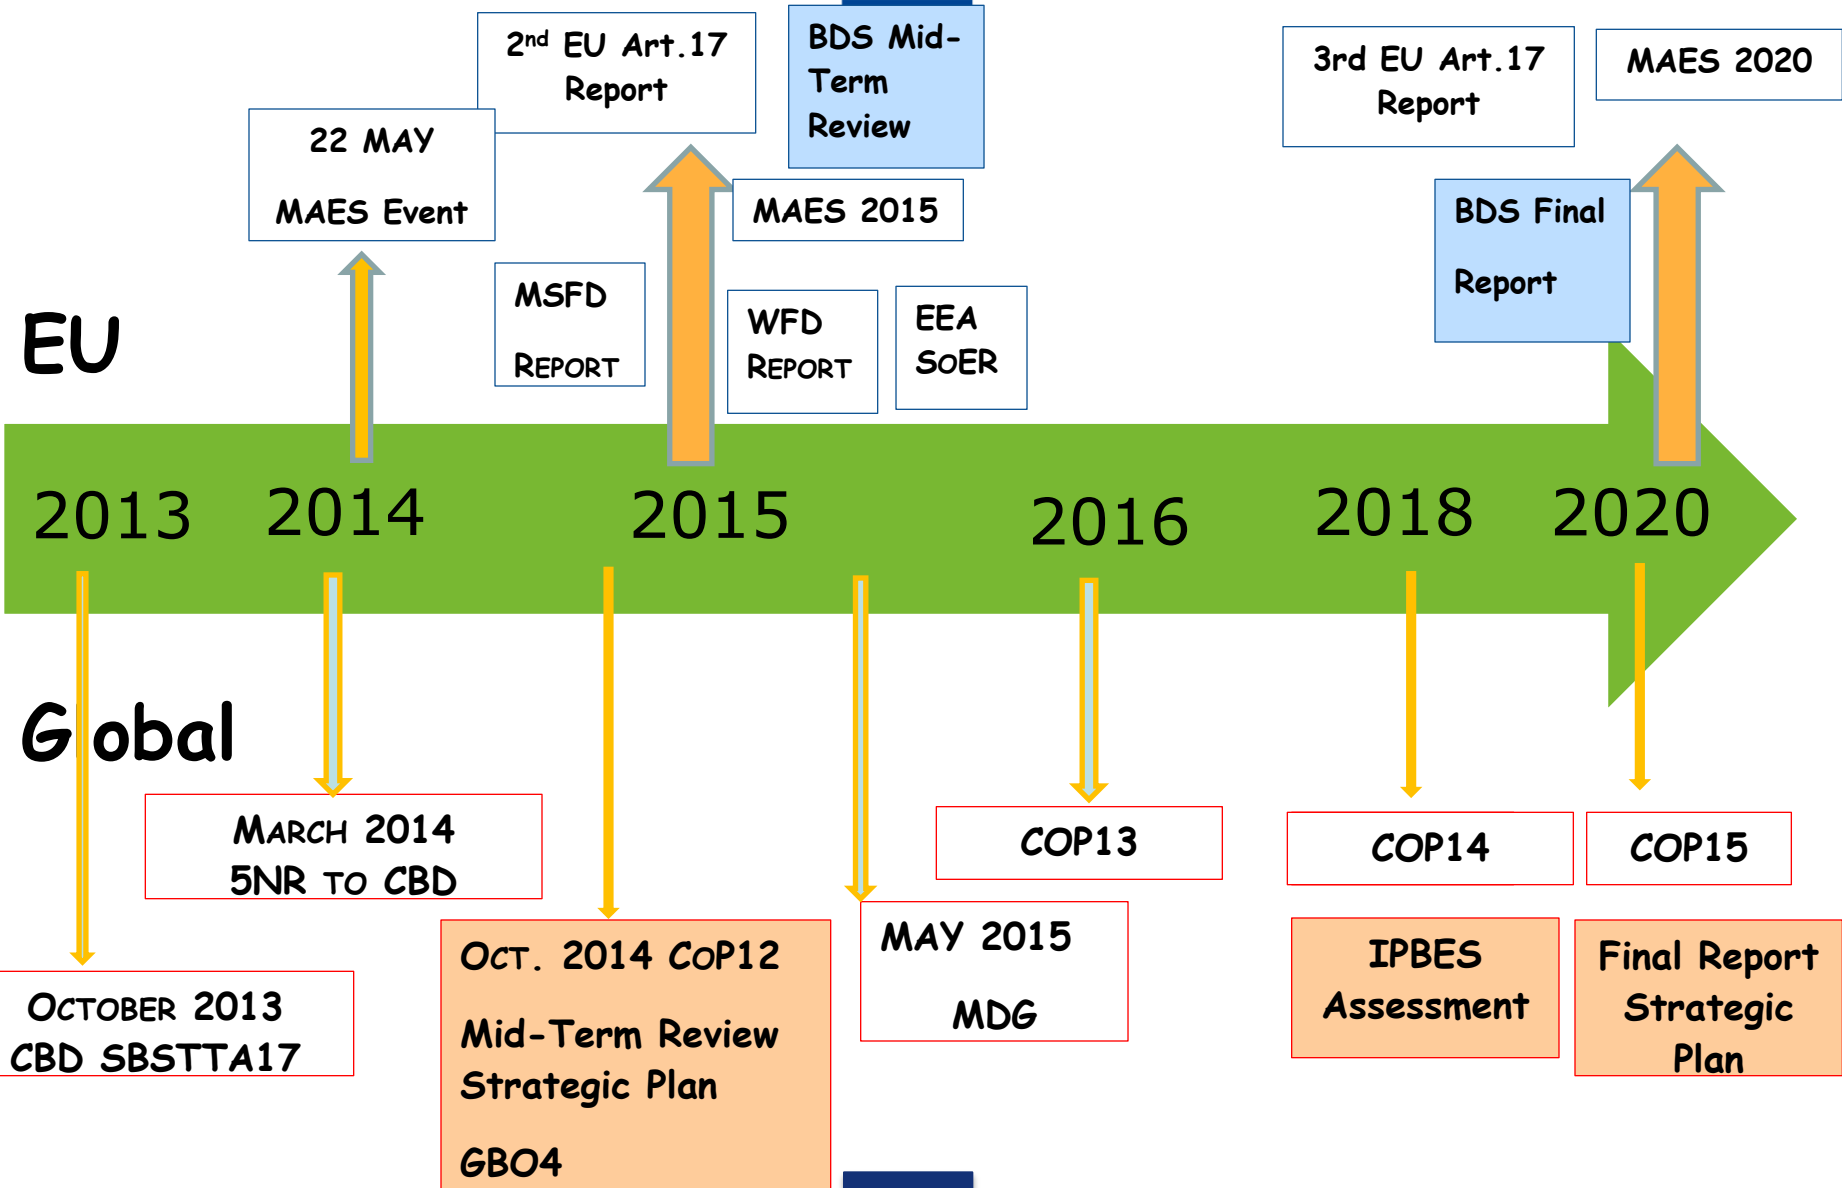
22 MAY

MAES Event

2$^{nd}$ EU Art.17 Report

BDS Mid-Term Review

MAES 2015

MSFD

REPORT

WFD REPORT

EEA SOER

3rd EU Art.17 Report

MAES 2020

BDS Final

Report

EU

2013

2014

2015

2016

2018

2020

Global

MARCH 2014 5NR TO CBD

OCTOBER 2013 CBD SBSTTA17

OCT. 2014 COP12

Mid-Term Review Strategic Plan

GBO4

MAY 2015

MDG

COP13

COP14

COP15

IPBES Assessment

Final Report Strategic Plan